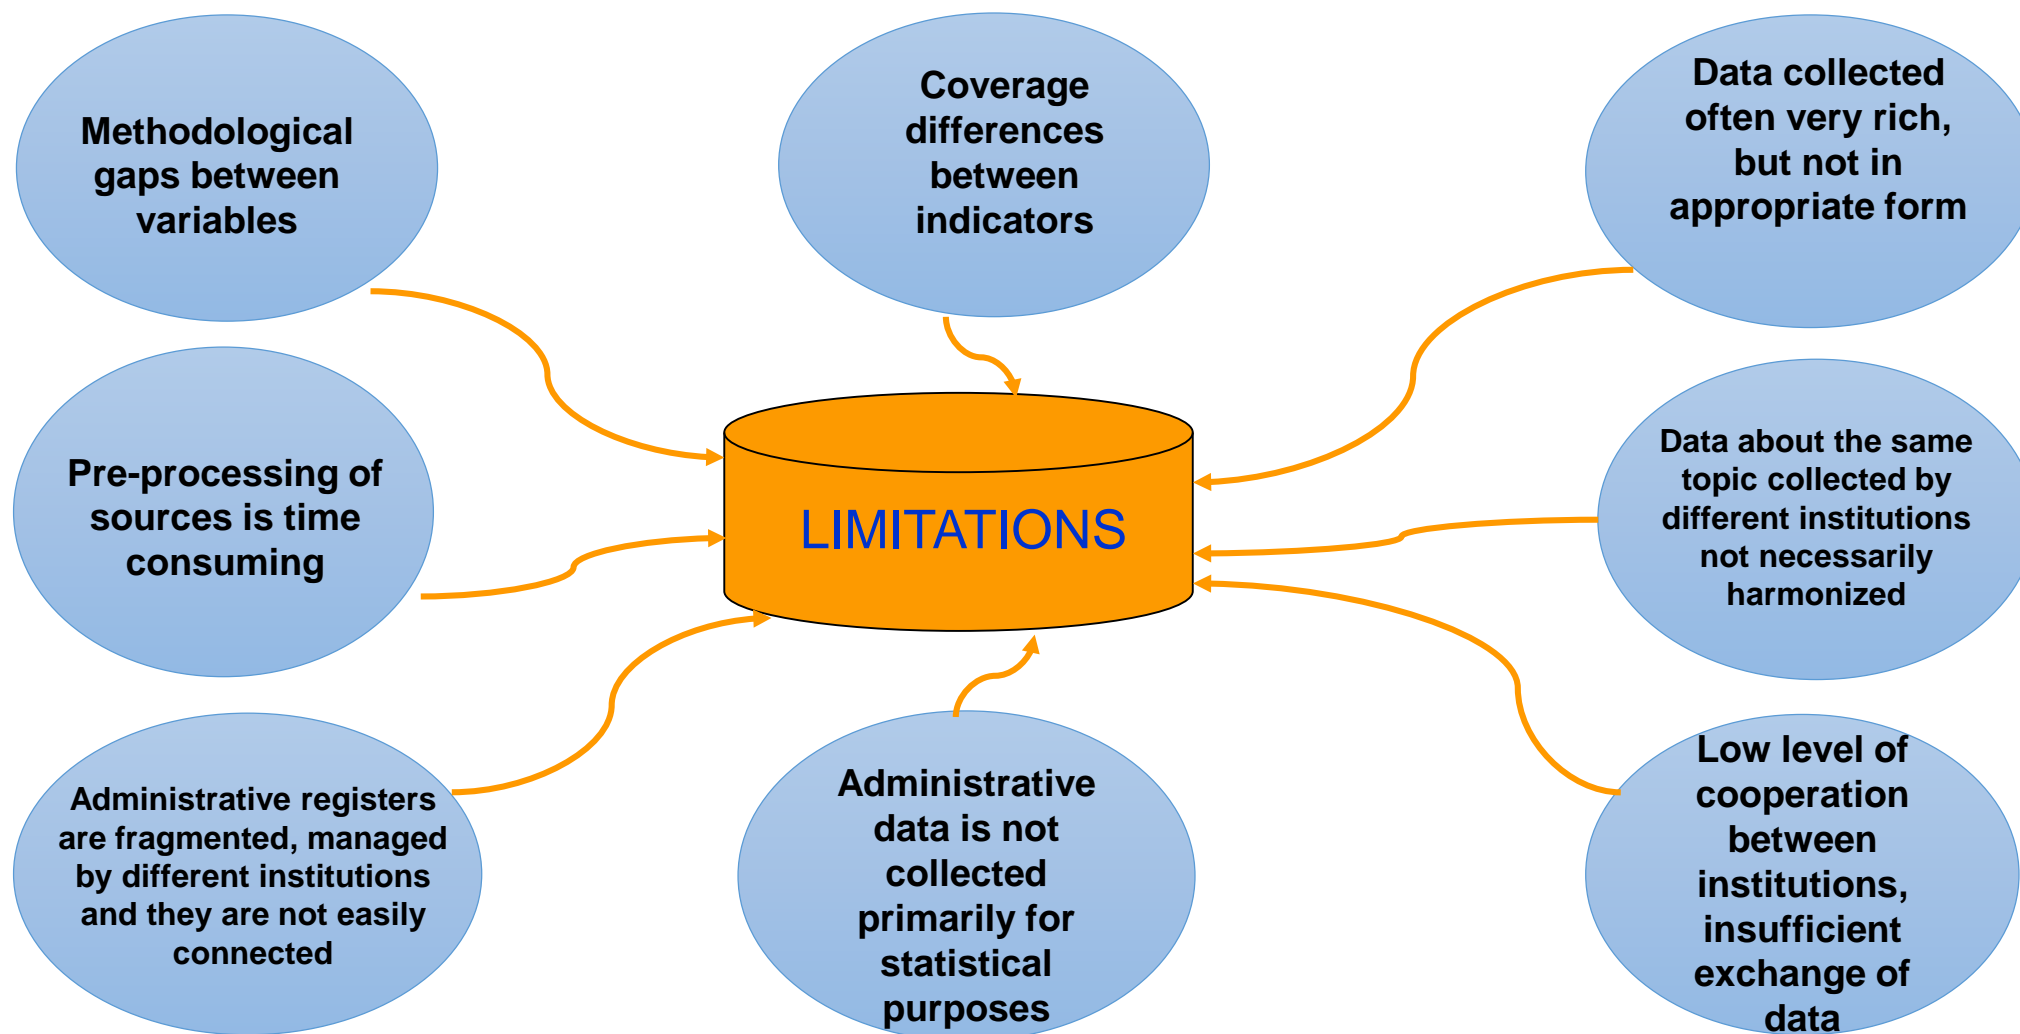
Methodological gaps between variables

Coverage differences between indicators

Data collected often very rich, but not in appropriate form

Pre-processing of sources is time consuming

LIMITATIONS

Data about the same topic collected by different institutions not necessarily harmonized

Administrative registers are fragmented, managed by different institutions and they are not easily connected

Administrative data is not collected primarily for statistical purposes

Low level of cooperation between institutions, insufficient exchange of data